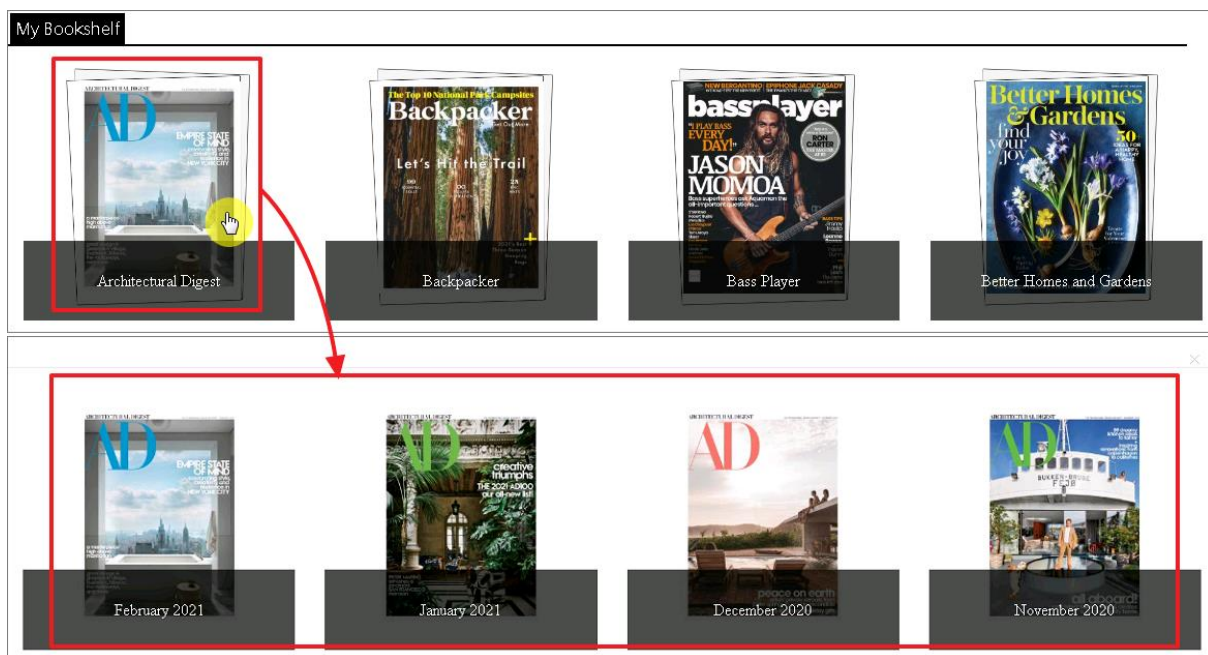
My Bookshelf

ARCHITECTURAL DIGEST
AD
EMPIRE STATE OF MIND

Architectural Digest

The Top 10 National Park Campsites
Backpacker
Let's Hit the Trail

Backpacker

NEW BERGANTINO
EPIPHONE JACK CASADY
bassplayer
"I PLAY BASS EVERY DAY!"
RON CARTER
JASON MOMOA

Bass Player

Better Homes & Gardens
find your joy
30

Better Homes and Gardens

×

ARCHITECTURAL DIGEST
AD
EMPIRE STATE OF MIND

February 2021

ARCHITECTURAL DIGEST
AD
creative triumphs
THE 2021 AD100 our all-new list!

January 2021

ARCHITECTURAL DIGEST
AD
peace on earth

December 2020

ARCHITECTURAL DIGEST
AD
all aboard!

November 2020